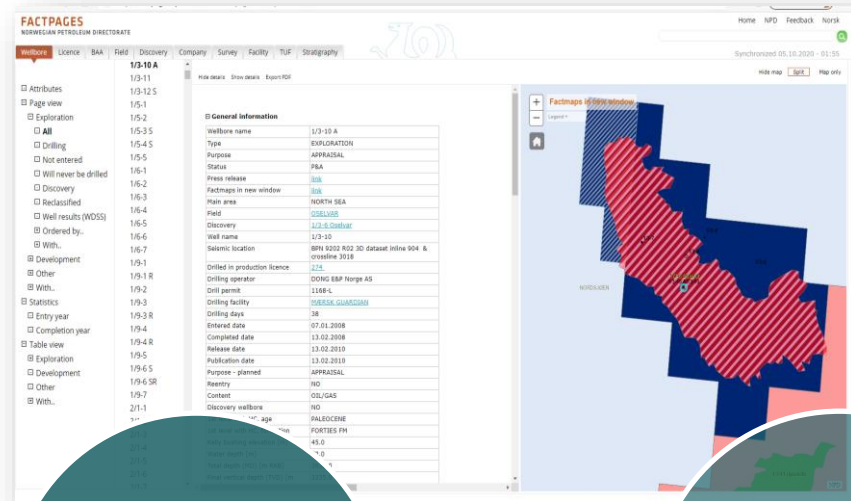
FACTPAGES
NORWEGIAN PETROLEUM DIRECTORATE

Home NPD Feedback Norsk

Synchronized 05.10.2020 - 01:55

Wellbore Licence BAA Field Discovery Company Survey Facility TUF Stratigraphy

⊟ Attributes
⊟ Page view
⊟ Exploration
☐ All
☐ Drilling
☐ Not entered
☐ Will never be drilled
☐ Discovery
☐ Reclassified
☐ Well results (WDSS)
⊞ Ordered by..
⊞ With..
⊞ Development
⊞ Other
⊞ With..
⊟ Statistics
☐ Entry year
☐ Completion year
⊟ Table view
⊞ Exploration
⊞ Development
⊞ Other
⊞ With..

1/3-10 A
1/3-11
1/3-12 S
1/5-1
1/5-2
1/5-3 S
1/5-4 S
1/5-5
1/6-1
1/6-2
1/6-3
1/6-4
1/6-5
1/6-6
1/6-7
1/9-1
1/9-1 R
1/9-2
1/9-3
1/9-3 R
1/9-4
1/9-4 R
1/9-5
1/9-6 S
1/9-6 SR
1/9-7
2/1-1

Hide details Show details Export PDF

⊟ General information

| | |
|---|---|
| Wellbore name | 1/3-10 A |
| Type | EXPLORATION |
| Purpose | APPRAISAL |
| Status | P&A |
| Press release | link |
| Factmaps in new window | link |
| Main area | NORTH SEA |
| Field | OSELVAR |
| Discovery | 1/3-6 Oselvar |
| Well name | 1/3-10 |
| Seismic location | BPN 9202 R02 3D dataset inline 904 & crossline 3018 |
| Drilled in production licence | 274 |
| Drilling operator | DONG E&P Norge AS |
| Drill permit | 1168-L |
| Drilling facility | MÆRSK GUARDIAN |
| Drilling days | 38 |
| Entered date | 07.01.2008 |
| Completed date | 13.02.2008 |
| Release date | 13.02.2010 |
| Publication date | 13.02.2010 |
| Purpose - planned | APPRAISAL |
| Reentry | NO |
| Content | OIL/GAS |
| Discovery wellbore | NO |
| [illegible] age | PALEOCENE |
| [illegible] | FORTIES FM |
| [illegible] | 45.0 |
| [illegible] | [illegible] |

Hide map Split Map only

Factmaps in new window
Legend
NORDSJØEN
OSELVAR